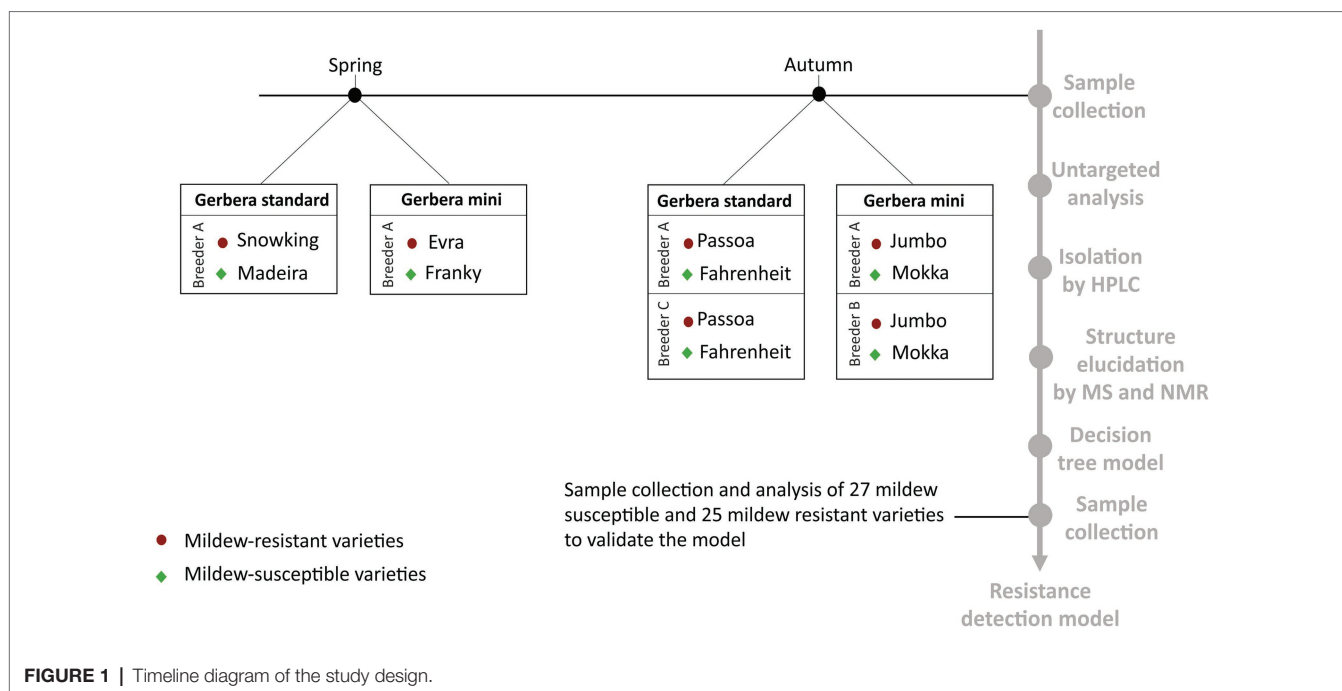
Spring

Autumn

Sample collection

Untargeted analysis

Isolation by HPLC

Structure elucidation by MS and NMR

Decision tree model

Sample collection

Resistance detection model

| Gerbera standard | |
|---|---|
| Breeder A | Snowking |
| | Madeira |

| Gerbera mini | |
|---|---|
| Breeder A | Evra |
| | Franky |

| Gerbera standard | |
|---|---|
| Breeder A | Passoa |
| | Fahrenheit |
| Breeder C | Passoa |
| | Fahrenheit |

| Gerbera mini | |
|---|---|
| Breeder A | Jumbo |
| | Mokka |
| Breeder B | Jumbo |
| | Mokka |

Sample collection and analysis of 27 mildew susceptible and 25 mildew resistant varieties to validate the model

Mildew-resistant varieties

Mildew-susceptible varieties

FIGURE 1 | Timeline diagram of the study design.